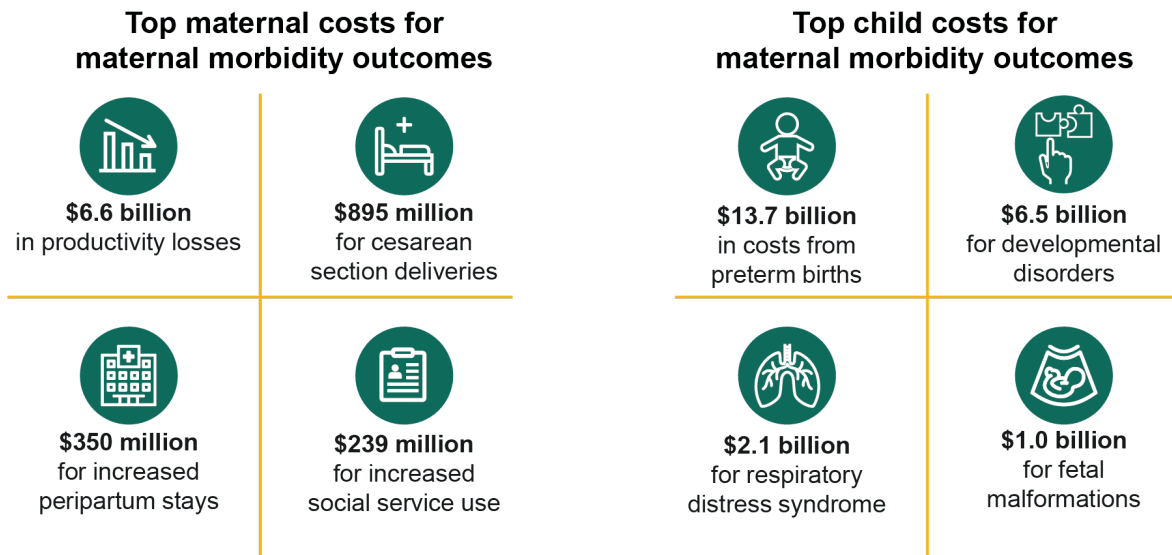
Top maternal costs for maternal morbidity outcomes

$6.6 billion
in productivity losses

$895 million
for cesarean section deliveries

$350 million
for increased peripartum stays

$239 million
for increased social service use

Top child costs for maternal morbidity outcomes

$13.7 billion
in costs from preterm births

$6.5 billion
for developmental disorders

$2.1 billion
for respiratory distress syndrome

$1.0 billion
for fetal malformations